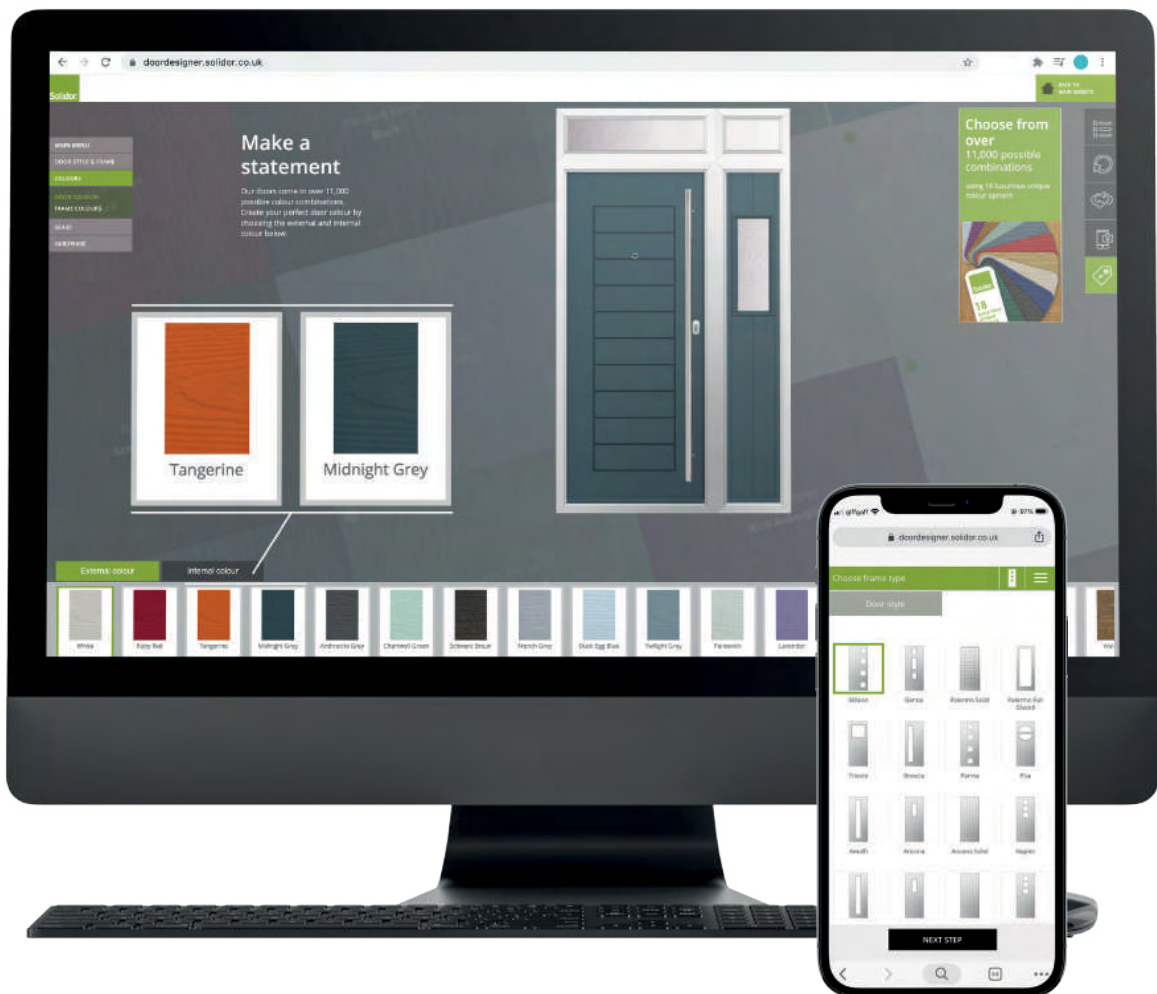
doordesigner.solidor.co.uk

Solidor

BACK TO MAIN WEBSITE

MAIN MENU
DOOR STYLE & FRAME
COLOURS
DOOR COLOURS
FRAME COLOURS
GLASS
HARDWARE

Make a statement

Our doors come in over 11,000 possible colour combinations. Create your perfect door colour by choosing the external and internal colour below.

Choose from over 11,000 possible combinations

using 18 Solidor unique colour options

Tangerine

Midnight Grey

External colour

Internal colour

White
Ruby Red
Tangerine
Midnight Grey
Anthracite Grey
Chartwell Green
Schiefer Struct
French Grey
Duck Egg Blue
Twilight Grey
Pistachio
Lavender

doordesigner.solidor.co.uk

Choose frame type

Door style

Milano
Siena
Palermo Solid
Palermo Full Glazed
Trieste
Brescia
Parma
Pisa
Amalfi
Ancona
Ancona Solid
Naples

NEXT STEP